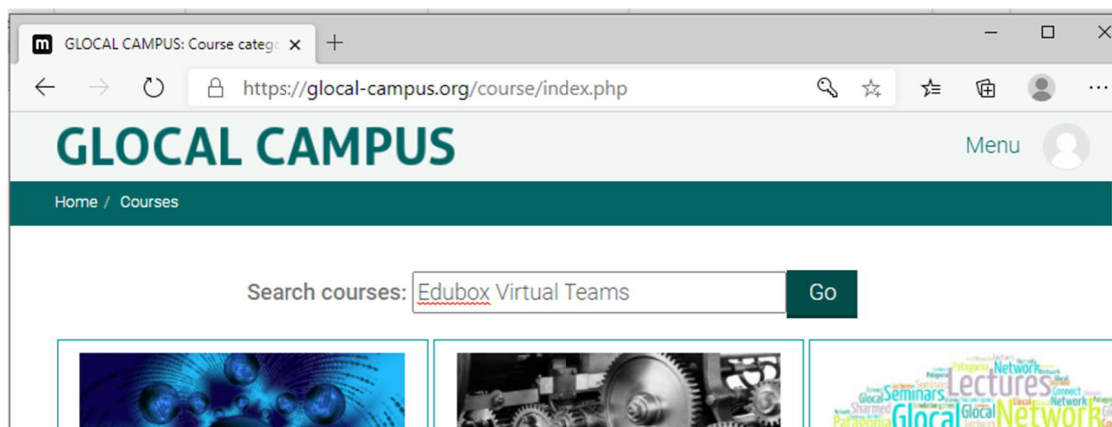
GLOCAL CAMPUS: Course catego ×

https://glocal-campus.org/course/index.php

GLOCAL CAMPUS

Menu

Home / Courses

Search courses: Edubox Virtual Teams Go

Lectures Seminars Network Glocal Glocal Network Connect Patagonia Glocal Sharmed Patagonia Seminars Lectures Network